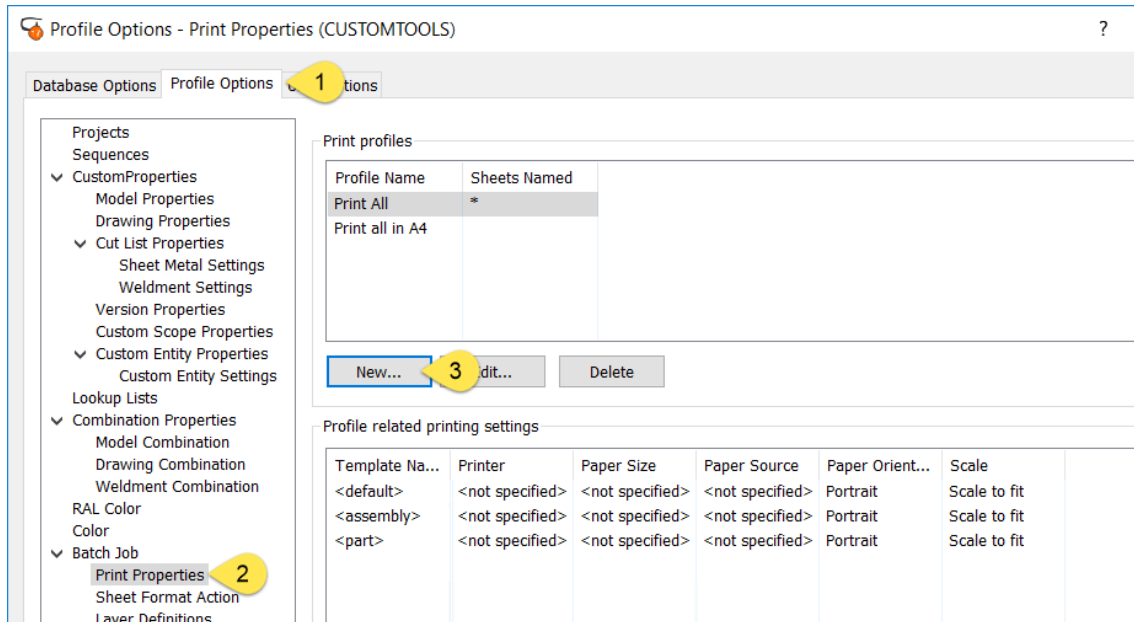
Profile Options - Print Properties (CUSTOMTOOLS)

?

Database Options Profile Options 1 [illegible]tions

Projects
Sequences
CustomProperties
Model Properties
Drawing Properties
Cut List Properties
Sheet Metal Settings
Weldment Settings
Version Properties
Custom Scope Properties
Custom Entity Properties
Custom Entity Settings
Lookup Lists
Combination Properties
Model Combination
Drawing Combination
Weldment Combination
RAL Color
Color
Batch Job
Print Properties 2
Sheet Format Action
Layer Definitions

Print profiles

| Profile Name | Sheets Named |
|---|---|
| Print All | * |
| Print all in A4 | |

New... 3 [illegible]dit... Delete

Profile related printing settings

| Template Na... | Printer | Paper Size | Paper Source | Paper Orient... | Scale |
|---|---|---|---|---|---|
| <default> | <not specified> | <not specified> | <not specified> | Portrait | Scale to fit |
| <assembly> | <not specified> | <not specified> | <not specified> | Portrait | Scale to fit |
| <part> | <not specified> | <not specified> | <not specified> | Portrait | Scale to fit |